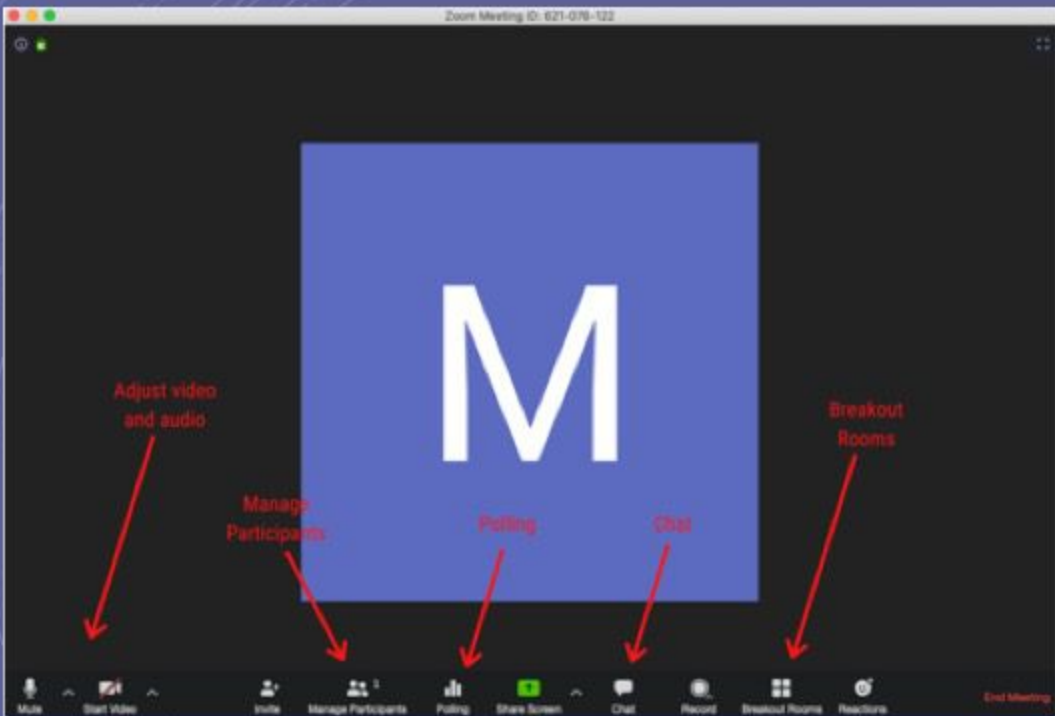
Zoom Meeting ID: 621-078-122

M

Adjust video and audio

Manage Participants

Polling

Chat

Breakout Rooms

Mute

Start Video

Invite

Manage Participants 1

Polling

Share Screen

Chat

Record

Breakout Rooms

Reactions

End Meeting